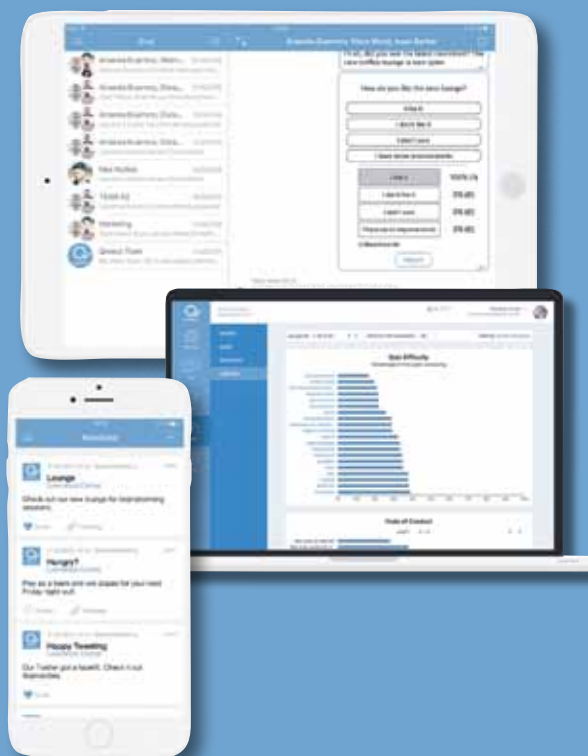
Chat

Amanda Buenero, Mara Wood, Ivan Barber

How do you like the new lounge?

I like it

I don't like it

I don't care

Nee Huber

TEAM A2

Marketing

Qnect Team

Role Difficulty

Code of Conduct

Newsfeed

Lounge

Check out our new lounge for brainstorming sessions.

Hungry?

Play as a team and we pizza for your next Friday night out.

Happy Tweeting

Our Twitter got a facelift. Check it out.